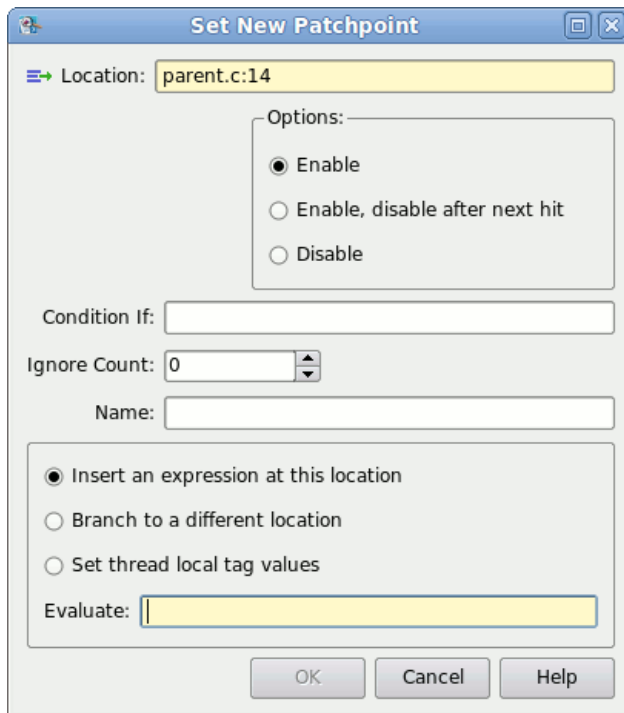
Set New Patchpoint

Location: parent.c:14

Options:

Enable

Enable, disable after next hit

Disable

Condition If:

Ignore Count: 0

Name:

Insert an expression at this location

Branch to a different location

Set thread local tag values

Evaluate:

OK

Cancel

Help